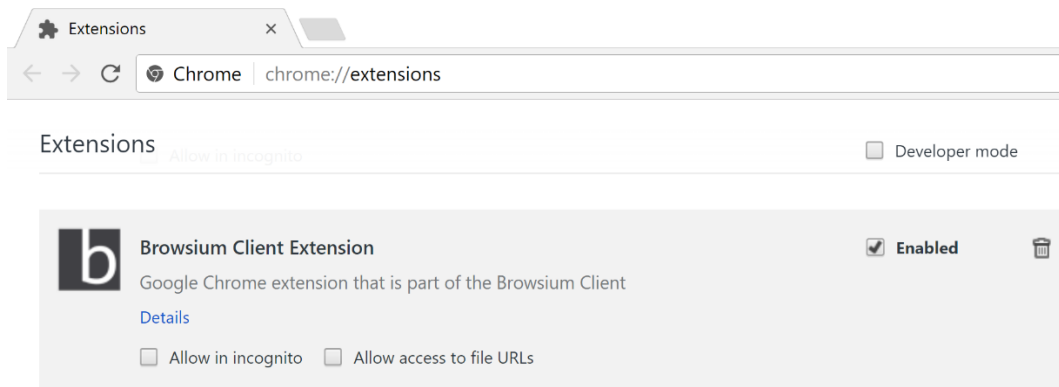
Extensions ×

Chrome | chrome://extensions

Extensions

Allow in incognito

Developer mode

b

Browsium Client Extension

Google Chrome extension that is part of the Browsium Client

Details

Allow in incognito

Allow access to file URLs

Enabled